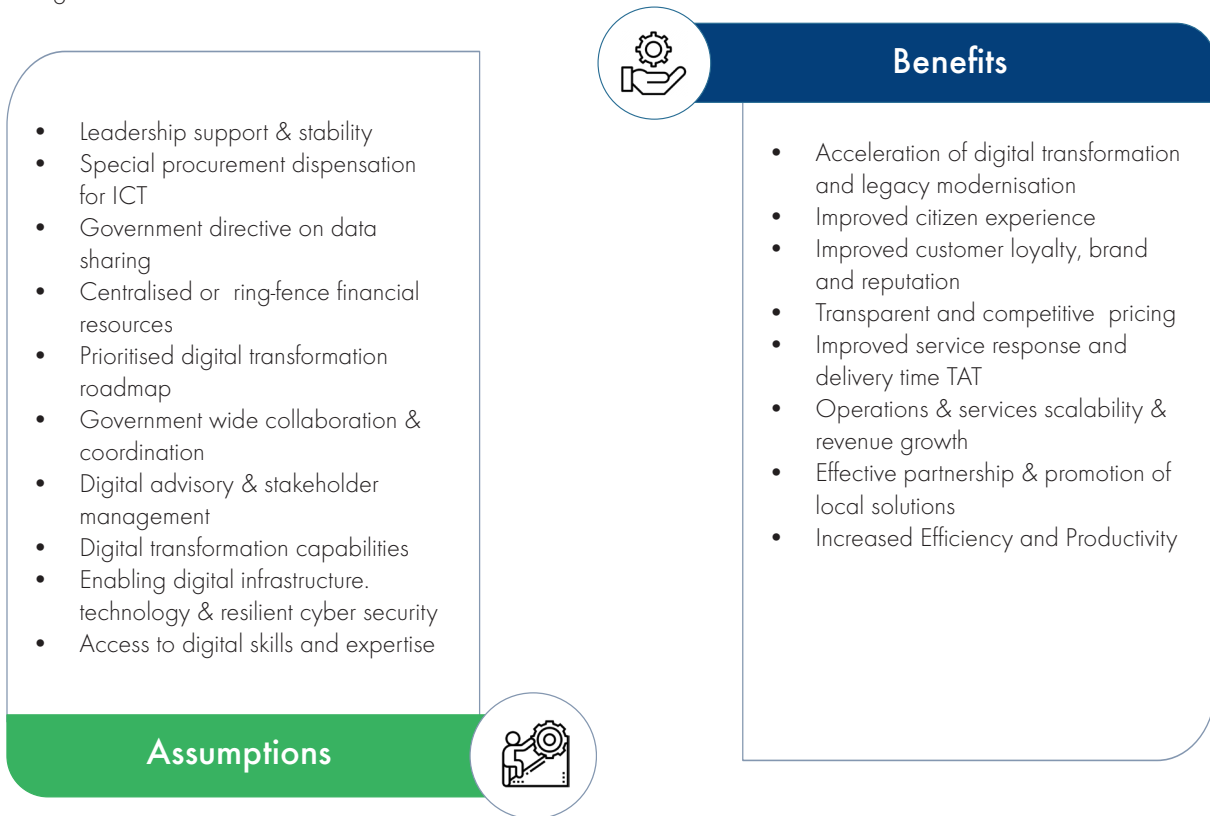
- Leadership support & stability
- Special procurement dispensation for ICT
- Government directive on data sharing
- Centralised or ring-fence financial resources
- Prioritised digital transformation roadmap
- Government wide collaboration & coordination
- Digital advisory & stakeholder management
- Digital transformation capabilities
- Enabling digital infrastructure. technology & resilient cyber security
- Access to digital skills and expertise

Assumptions

Benefits

- Acceleration of digital transformation and legacy modernisation
- Improved citizen experience
- Improved customer loyalty, brand and reputation
- Transparent and competitive pricing
- Improved service response and delivery time TAT
- Operations & services scalability & revenue growth
- Effective partnership & promotion of local solutions
- Increased Efficiency and Productivity